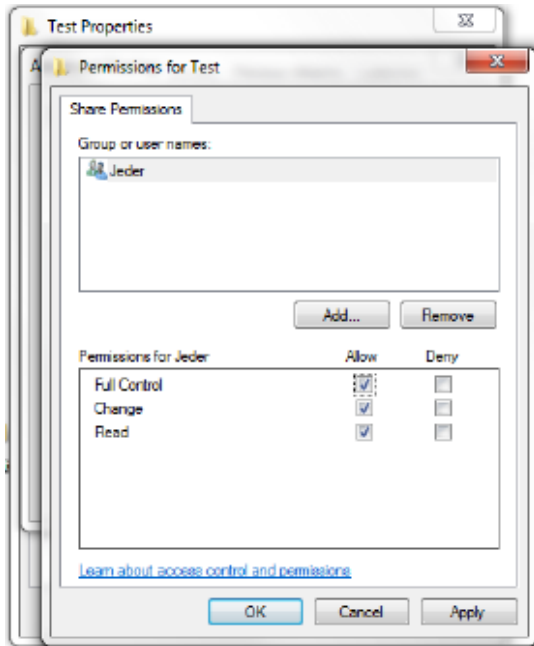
Test Properties

Permissions for Test

Share Permissions

Group or user names:

Jeder

Add...

Remove

Permissions for Jeder

Allow

Deny

| | | |
|---|---|---|
| Full Control | ☑ | ☐ |
| Change | ☑ | ☐ |
| Read | ☑ | ☐ |

Learn about access control and permissions

OK

Cancel

Apply